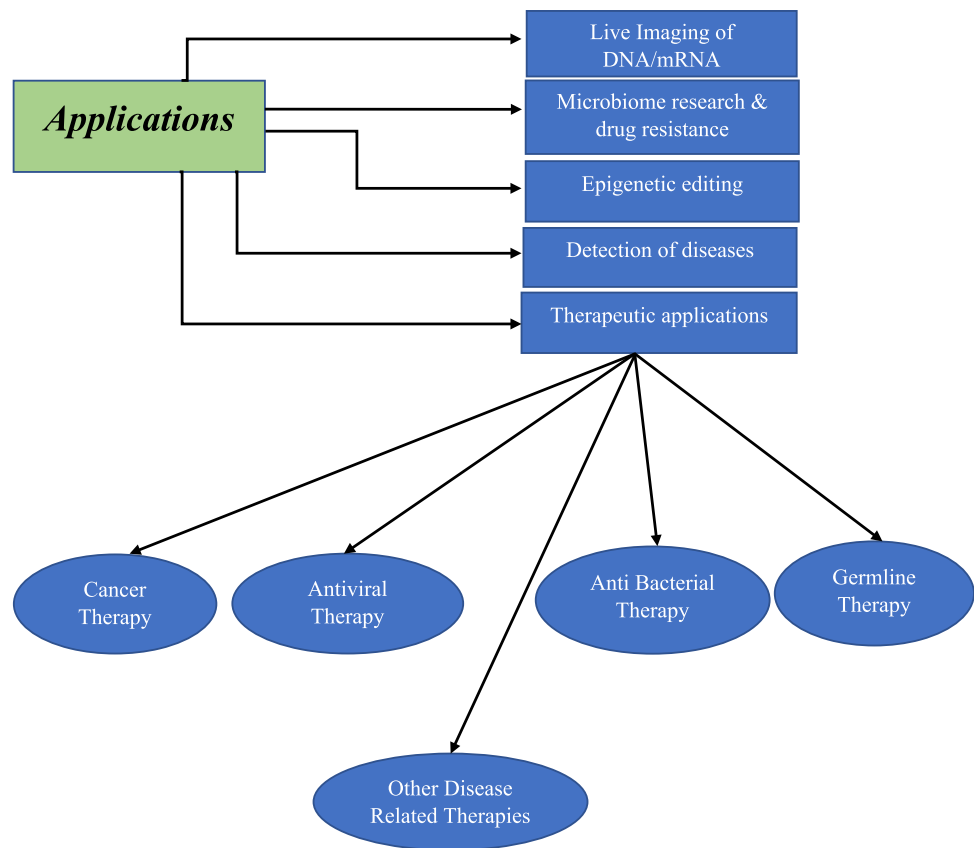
Applications

Live Imaging of DNA/mRNA

Microbiome research & drug resistance

Epigenetic editing

Detection of diseases

Therapeutic applications

Cancer Therapy

Antiviral Therapy

Anti Bacterial Therapy

Germline Therapy

Other Disease Related Therapies